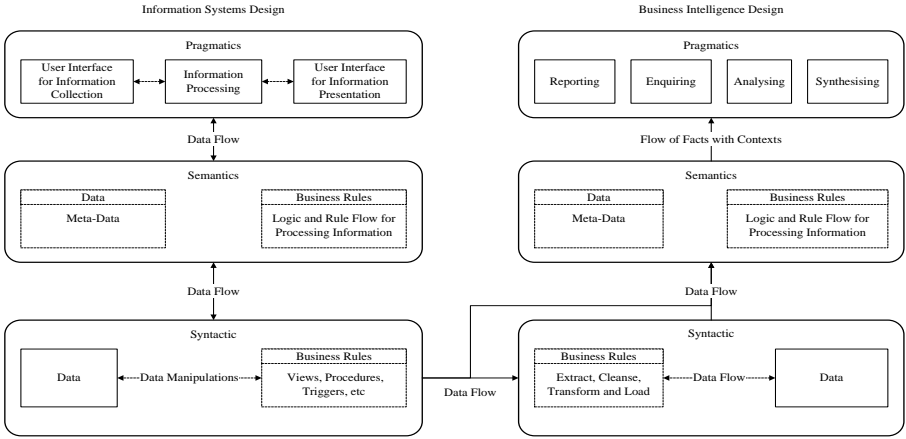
Information Systems Design

Pragmatics

User Interface for Information Collection

Information Processing

User Interface for Information Presentation

Data Flow

Semantics

Data

Meta-Data

Business Rules

Logic and Rule Flow for Processing Information

Data Flow

Syntactic

Data

Data Manipulations

Business Rules

Views, Procedures, Triggers, etc

Data Flow

Business Intelligence Design

Pragmatics

Reporting

Enquiring

Analysing

Synthesising

Flow of Facts with Contexts

Semantics

Data

Meta-Data

Business Rules

Logic and Rule Flow for Processing Information

Data Flow

Syntactic

Business Rules

Extract, Cleanse, Transform and Load

Data Flow

Data